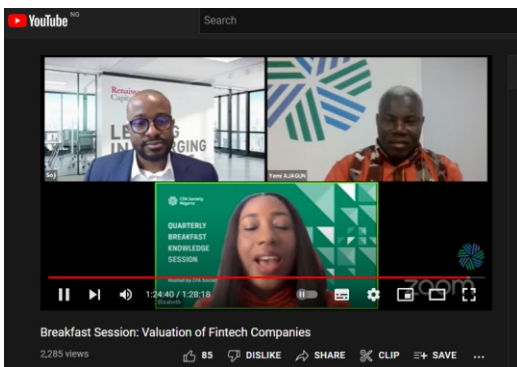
YouTube NG
Search

Renais
Capit
LE
IN
ERGING
Soji

Yemi AJAGUN

CFA Society Nigeria
QUARTERLY
BREAKFAST
KNOWLEDGE
SESSION
Hosted by CFA Society
Elizabeth

1:24:40 / 1:28:18

zoom

Breakfast Session: Valuation of Fintech Companies
2,285 views
85 DISLIKE SHARE CLIP SAVE ...